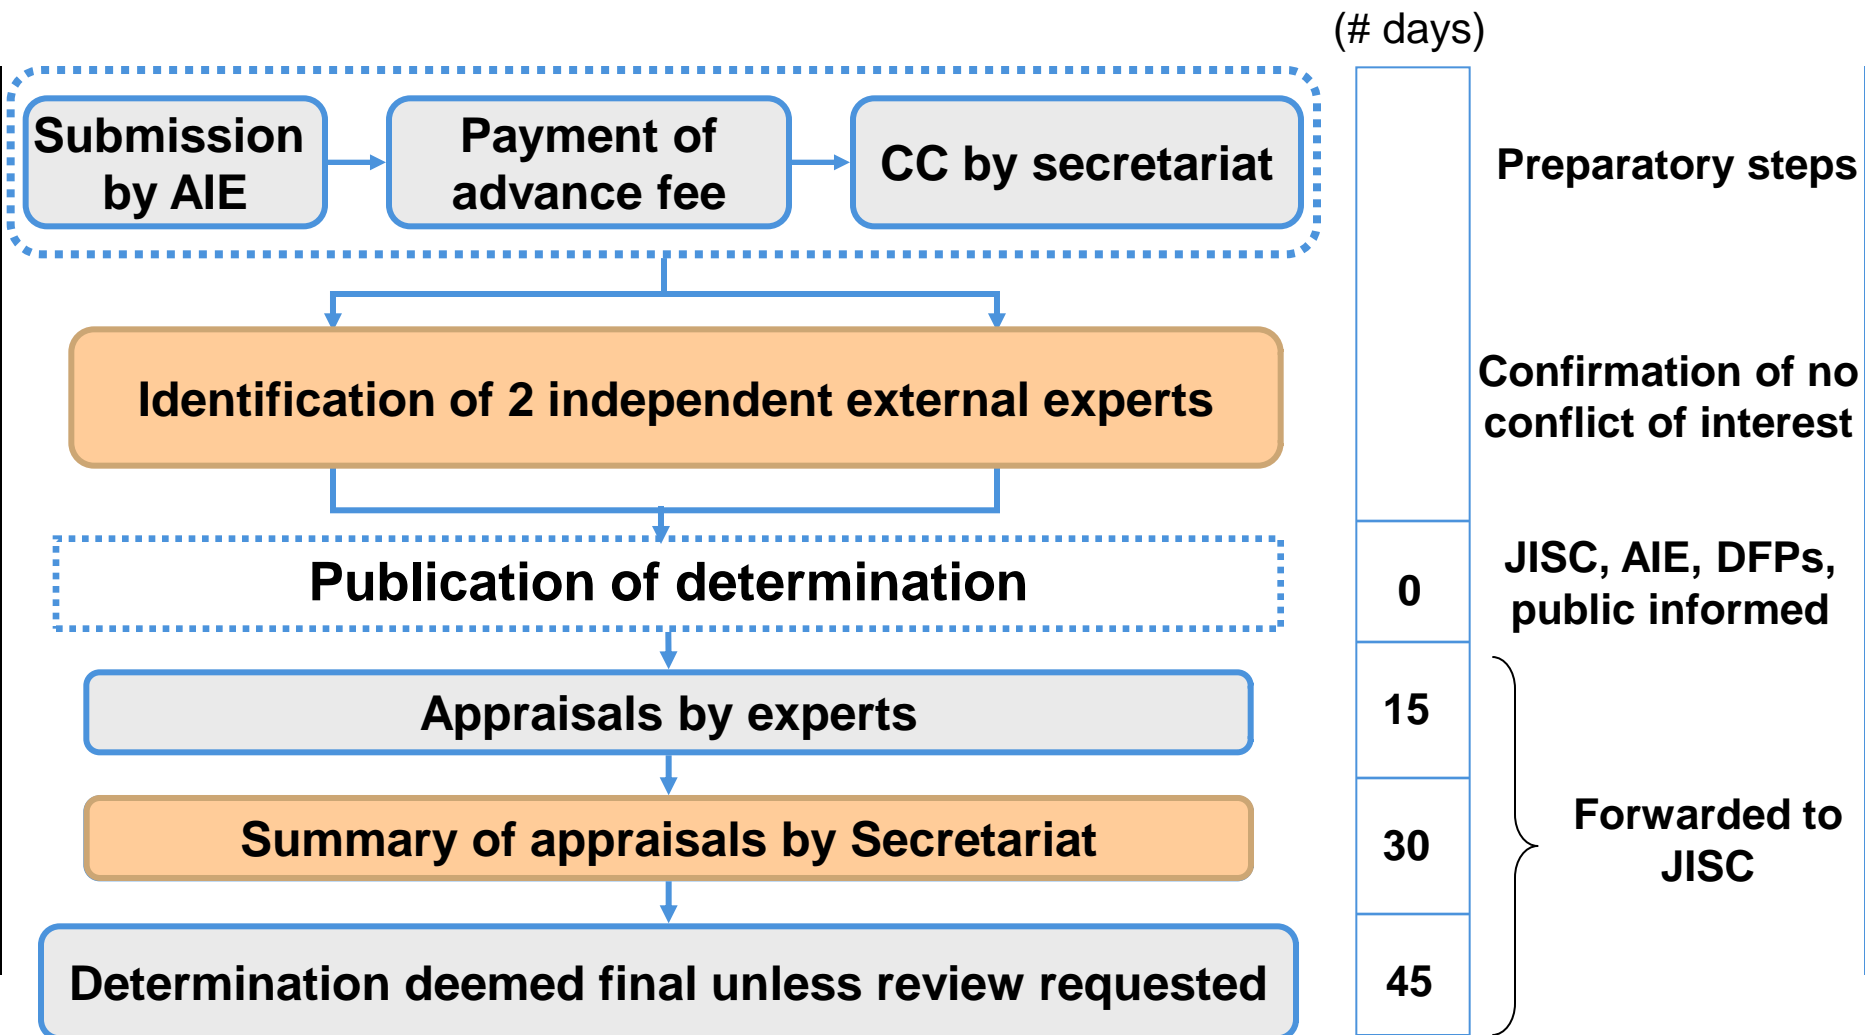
(# days)

Submission by AIE

Payment of advance fee

CC by secretariat

Preparatory steps

Identification of 2 independent external experts

Confirmation of no conflict of interest

Publication of determination

0

JISC, AIE, DFPs, public informed

Appraisals by experts

15

Summary of appraisals by Secretariat

30

Forwarded to JISC

Determination deemed final unless review requested

45